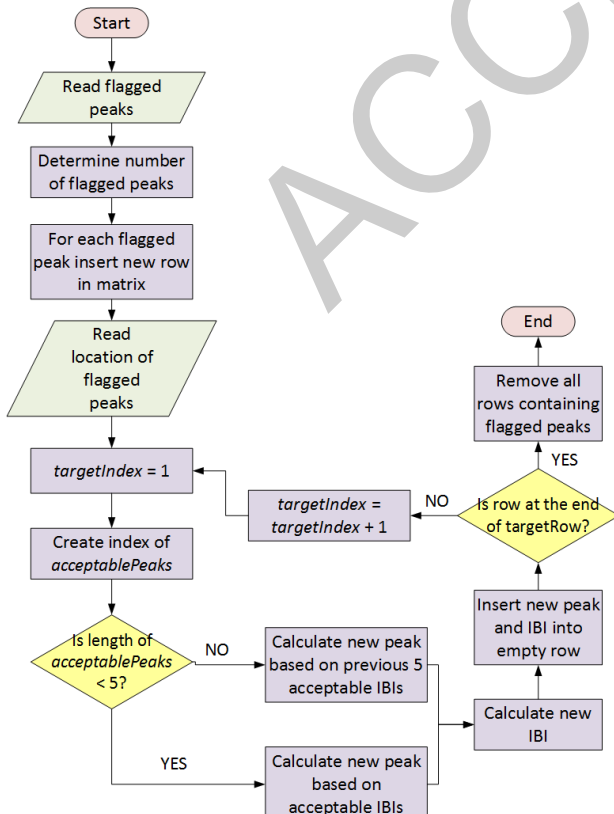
Start

Read flagged peaks

Determine number of flagged peaks

For each flagged peak insert new row in matrix

Read location of flagged peaks

*targetIndex* = 1

Create index of *acceptablePeaks*

Is length of *acceptablePeaks* < 5?

NO

Calculate new peak based on previous 5 acceptable IBIs

YES

Calculate new peak based on acceptable IBIs

Calculate new IBI

Insert new peak and IBI into empty row

Is row at the end of targetRow?

NO

*targetIndex* = *targetIndex* + 1

YES

Remove all rows containing flagged peaks

End

ACC